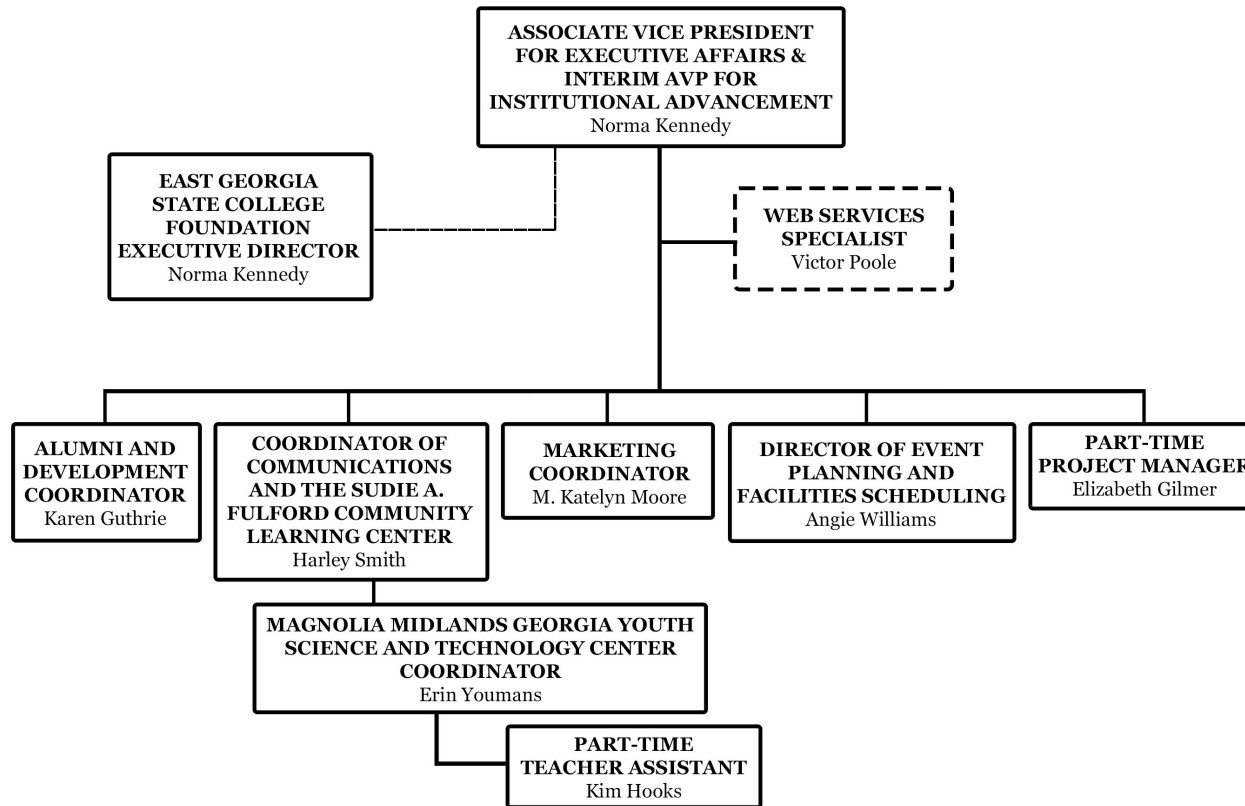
ASSOCIATE VICE PRESIDENT FOR EXECUTIVE AFFAIRS & INTERIM AVP FOR INSTITUTIONAL ADVANCEMENT
Norma Kennedy

EAST GEORGIA STATE COLLEGE FOUNDATION EXECUTIVE DIRECTOR
Norma Kennedy

WEB SERVICES SPECIALIST
Victor Poole

ALUMNI AND DEVELOPMENT COORDINATOR
Karen Guthrie

COORDINATOR OF COMMUNICATIONS AND THE SUDIE A. FULFORD COMMUNITY LEARNING CENTER
Harley Smith

MARKETING COORDINATOR
M. Katelyn Moore

DIRECTOR OF EVENT PLANNING AND FACILITIES SCHEDULING
Angie Williams

PART-TIME PROJECT MANAGE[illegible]
Elizabeth Gilmer

MAGNOLIA MIDLANDS GEORGIA YOUTH SCIENCE AND TECHNOLOGY CENTER COORDINATOR
Erin Youmans

PART-TIME TEACHER ASSISTANT
Kim Hooks